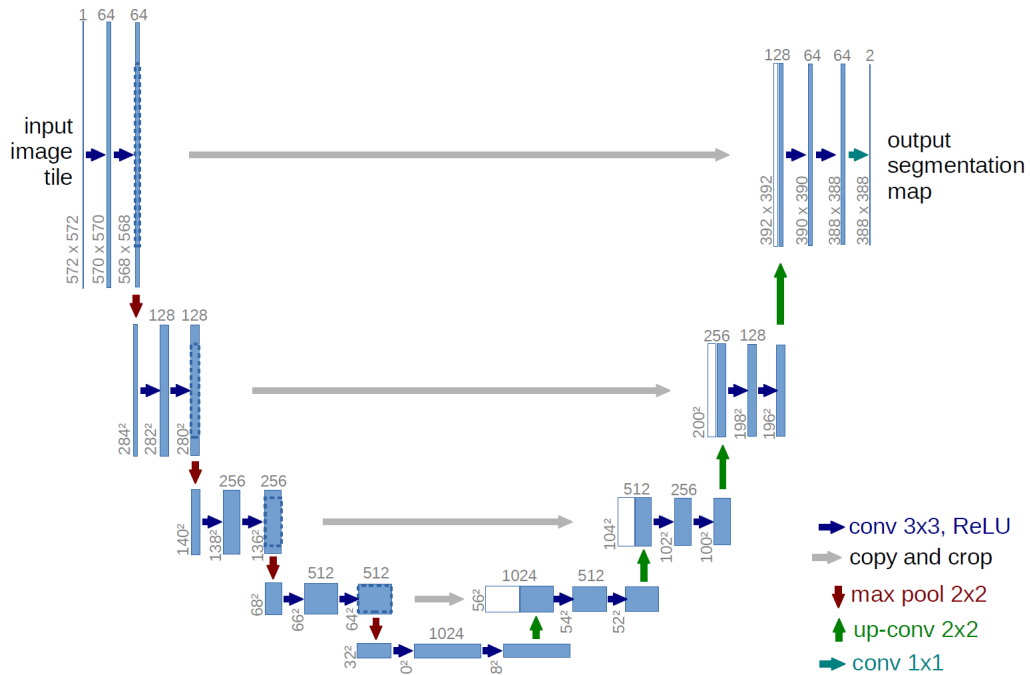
1 64 64

input image tile

572 x 572
570 x 570
568 x 568

128 64 64 2

output segmentation map

392 x 392
390 x 390
388 x 388
388 x 388

128 128

$284^2$
$282^2$
$280^2$

256 128

$200^2$
$198^2$
$196^2$

256 256

$140^2$
$138^2$
$136^2$

512 256

$104^2$
$102^2$
$100^2$

512 512

$68^2$
$66^2$
$64^2$

1024 512

$56^2$
$54^2$
$52^2$

1024

$32^2$
$30^2$
$28^2$

conv 3x3, ReLU
copy and crop
max pool 2x2
up-conv 2x2
conv 1x1